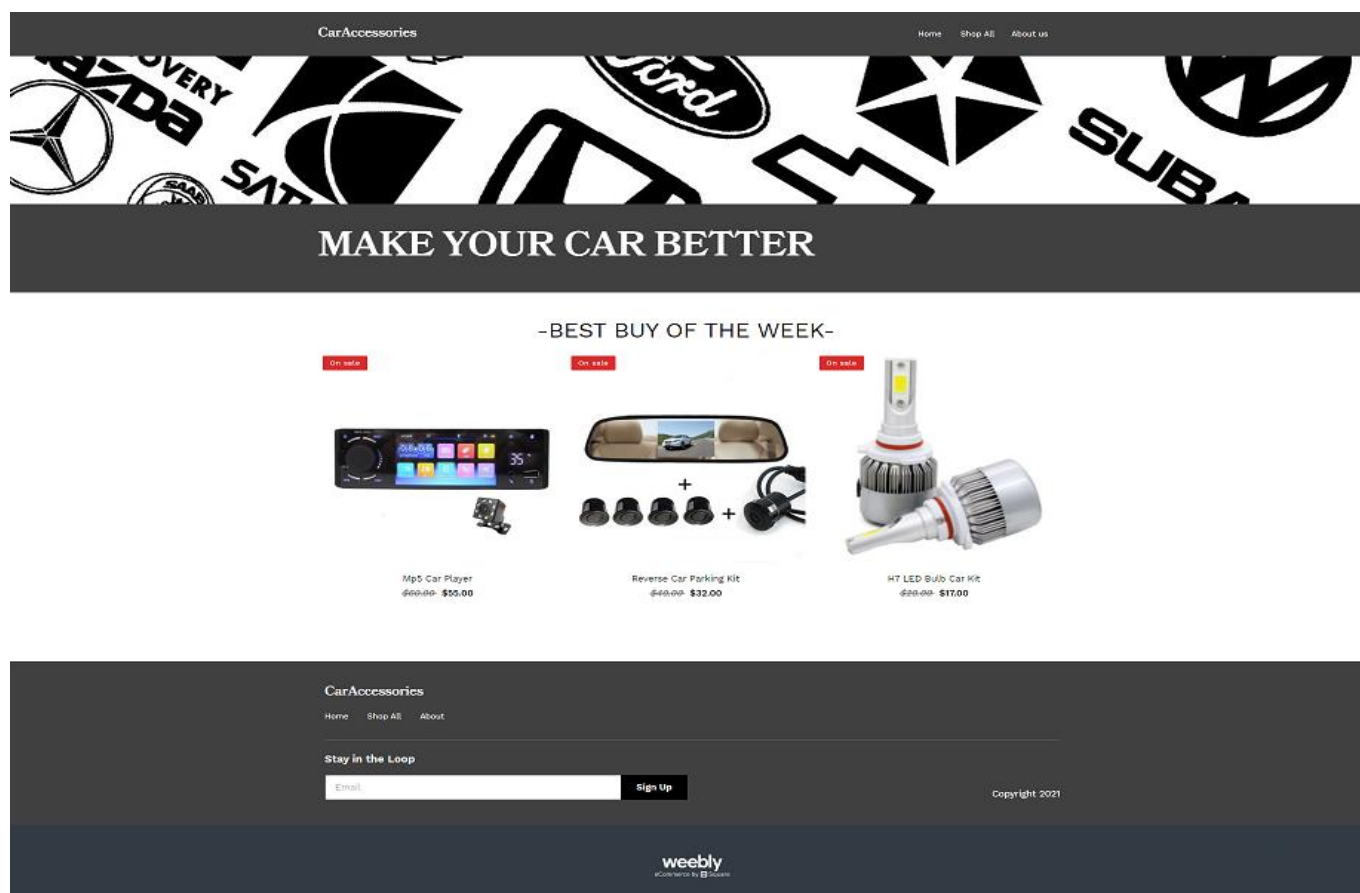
CarAccessories

Home Shop All About us

MAKE YOUR CAR BETTER

-BEST BUY OF THE WEEK-

On sale

On sale

On sale

Mp5 Car Player
~~$60.00~~ $55.00

Reverse Car Parking Kit
~~$40.00~~ $32.00

H7 LED Bulb Car Kit
~~$20.00~~ $17.00

CarAccessories

Home Shop All About

Stay in the Loop

Email

Sign Up

Copyright 2021

weebly
eCommerce by Square